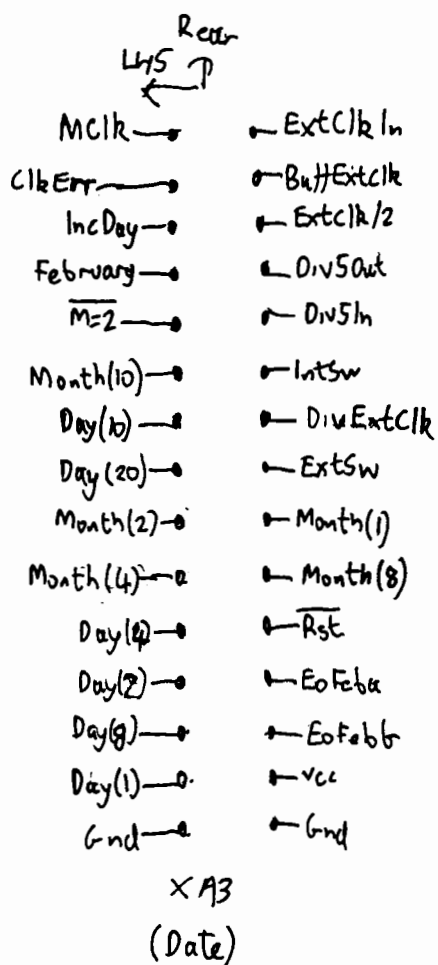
Rear
LHS

MClk
ClkErr
IncDay
February
$\overline{M=2}$
Month(10)
Day(10)
Day(20)
Month(2)
Month(4)
Day(4)
Day(2)
Day(8)
Day(1)
Gnd

ExtClkIn
BuffExtclk
Extclk/2
Div5Out
Div5In
IntSw
DivExtClk
ExtSw
Month(1)
Month(8)
$\overline{Rst}$
EoFeba
EoFebb
Vcc
Gnd

XA3
(Date)